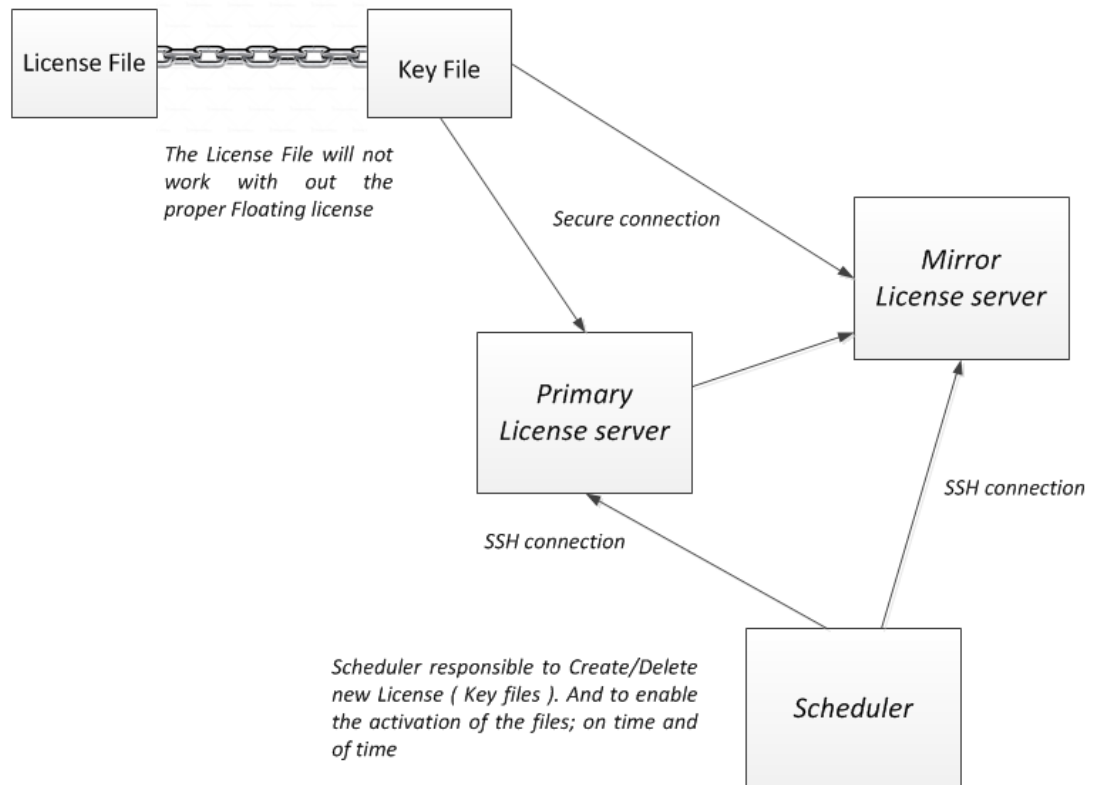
License File

Key File

The License File will not work with out the proper Floating license

Secure connection

Mirror License server

Primary License server

SSH connection

SSH connection

Scheduler responsible to Create/Delete new License ( Key files ). And to enable the activation of the files; on time and of time

Scheduler